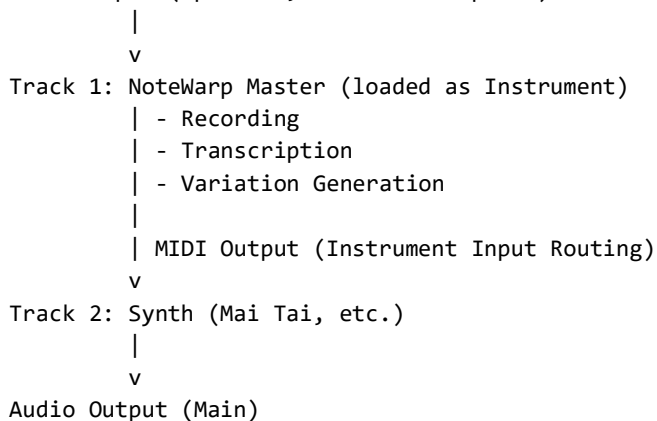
|
v
Track 1: NoteWarp Master (loaded as Instrument)
| - Recording
| - Transcription
| - Variation Generation
|
| MIDI Output (Instrument Input Routing)
v
Track 2: Synth (Mai Tai, etc.)
|
v
Audio Output (Main)